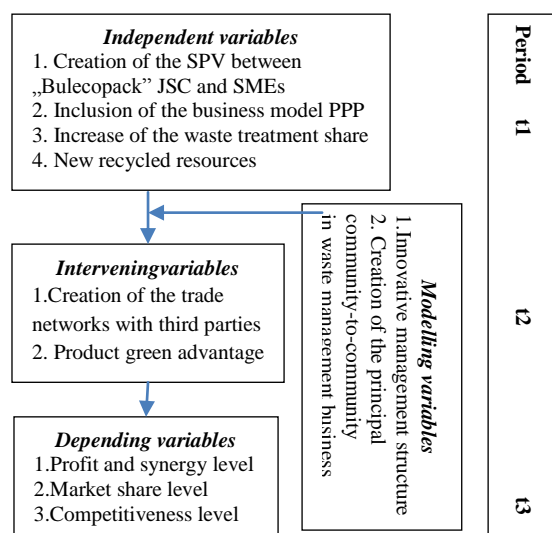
*Independent variables*
1. Creation of the SPV between „Bulecopack" JSC and SMEs
2. Inclusion of the business model PPP
3. Increase of the waste treatment share
4. New recycled resources

*Modelling variables*
1.Innovative management structure
2. Creation of the principal community-to-community in waste management business

*Interveningvariables*
1.Creation of the trade networks with third parties
2. Product green advantage

*Depending variables*
1.Profit and synergy level
2.Market share level
3.Competitiveness level

Period
t1
t2
t3